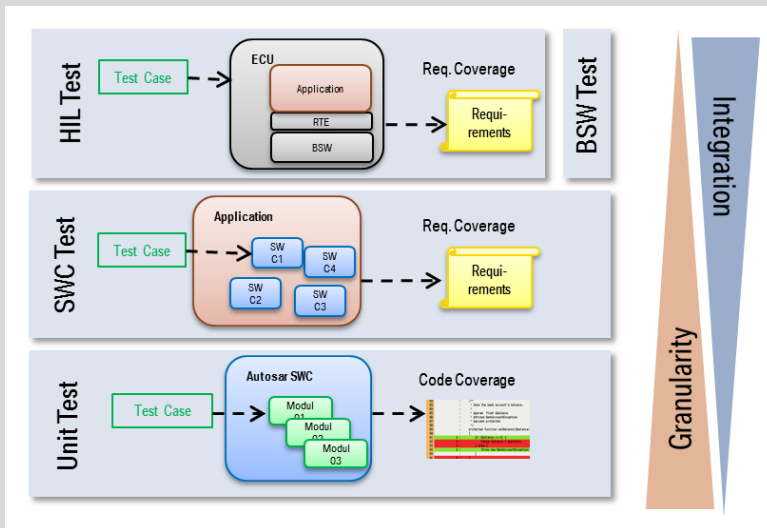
HIL Test

Test Case

ECU

Application

RTE

BSW

Req. Coverage

Requirements

BSW Test

Integration

SWC Test

Test Case

Application

SW C1

SW C4

SW C2

SW C3

Req. Coverage

Requirements

Unit Test

Test Case

Autosar SWC

Modul 01

Modul 02

Modul 03

Code Coverage

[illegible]

Granularity